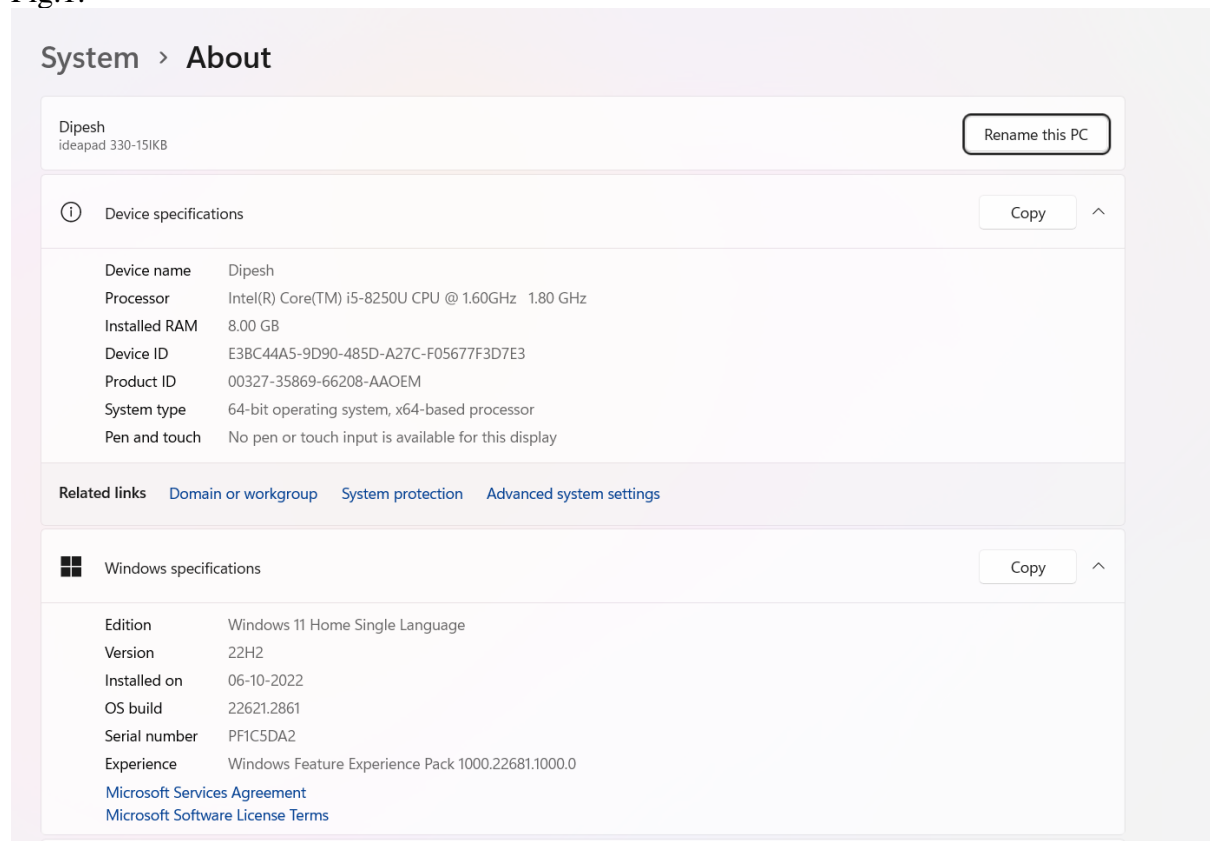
Fig.1.

System › About

Dipesh
ideapad 330-15IKB

Rename this PC

Device specifications

Copy

| | |
|---|---|
| Device name | Dipesh |
| Processor | Intel(R) Core(TM) i5-8250U CPU @ 1.60GHz 1.80 GHz |
| Installed RAM | 8.00 GB |
| Device ID | E3BC44A5-9D90-485D-A27C-F05677F3D7E3 |
| Product ID | 00327-35869-66208-AAOEM |
| System type | 64-bit operating system, x64-based processor |
| Pen and touch | No pen or touch input is available for this display |

Related links Domain or workgroup System protection Advanced system settings

Windows specifications

Copy

| | |
|---|---|
| Edition | Windows 11 Home Single Language |
| Version | 22H2 |
| Installed on | 06-10-2022 |
| OS build | 22621.2861 |
| Serial number | PF1C5DA2 |
| Experience | Windows Feature Experience Pack 1000.22681.1000.0 |

Microsoft Services Agreement
Microsoft Software License Terms